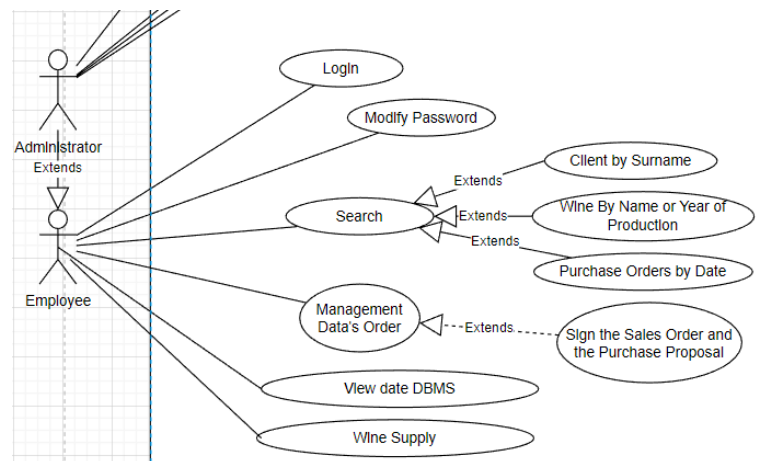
Administrator

Extends

Employee

Login

Modify Password

Search

Extends

Client by Surname

Extends

Wine By Name or Year of Production

Extends

Purchase Orders by Date

Management Data's Order

Extends

Sign the Sales Order and the Purchase Proposal

View date DBMS

Wine Supply